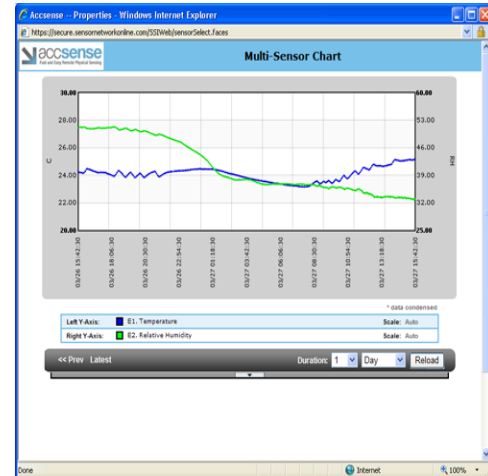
Accsense -- Properties - Windows Internet Explorer

https://secure.sensornetworkonline.com/SSIWeb/sensorSelect.faces

accsense
Fast and Easy Remote Physical Sensing

Multi-Sensor Chart

30.00
28.00
26.00
24.00
22.00
20.00

C

60.00
53.00
46.00
39.00
32.00
25.00

RH

03/26 15:42:30
03/26 18:06:30
03/26 20:30:30
03/26 22:54:30
03/27 01:18:30
03/27 03:42:30
03/27 06:06:30
03/27 08:30:30
03/27 10:54:30
03/27 13:18:30
03/27 15:42:30

* data condensed

Left Y-Axis: E1. Temperature Scale: Auto

Right Y-Axis: E2. Relative Humidity Scale: Auto

<< Prev Latest

Duration: 1 Day Reload

Done

Internet

100%